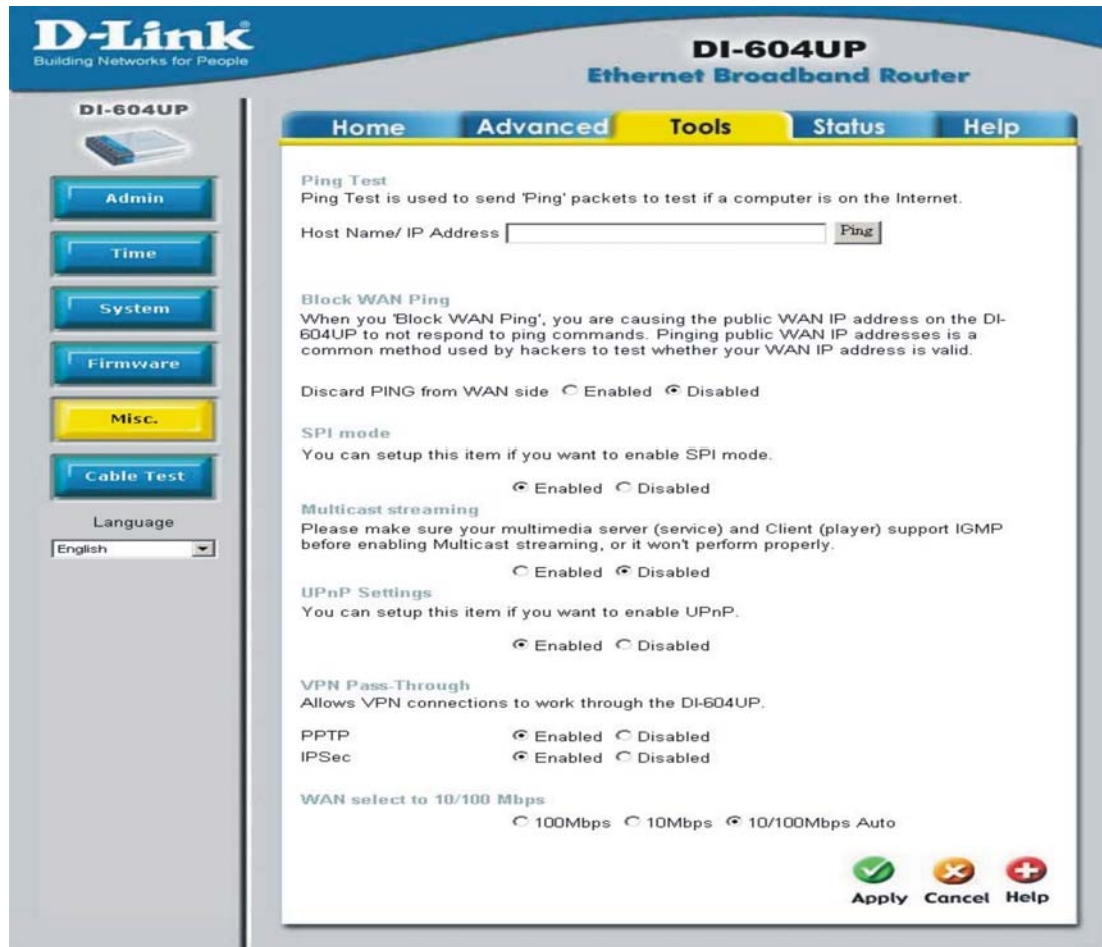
D-Link
Building Networks for People

DI-604UP
Ethernet Broadband Router

DI-604UP

Admin

Time

System

Firmware

Misc.

Cable Test

Language

English

Home Advanced Tools Status Help

Ping Test
Ping Test is used to send 'Ping' packets to test if a computer is on the Internet.

Host Name/ IP Address Ping

Block WAN Ping
When you 'Block WAN Ping', you are causing the public WAN IP address on the DI-604UP to not respond to ping commands. Pinging public WAN IP addresses is a common method used by hackers to test whether your WAN IP address is valid.

Discard PING from WAN side Enabled Disabled

SPI mode
You can setup this item if you want to enable SPI mode.

Enabled Disabled

Multicast streaming
Please make sure your multimedia server (service) and Client (player) support IGMP before enabling Multicast streaming, or it won't perform properly.

Enabled Disabled

UPnP Settings
You can setup this item if you want to enable UPnP.

Enabled Disabled

VPN Pass-Through
Allows VPN connections to work through the DI-604UP.

PPTP Enabled Disabled
IPSec Enabled Disabled

WAN select to 10/100 Mbps
100Mbps 10Mbps 10/100Mbps Auto

Apply Cancel Help